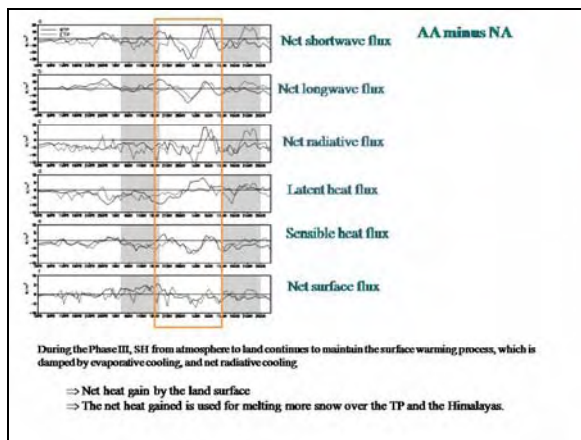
AA minus NA

Net shortwave flux

Net longwave flux

Net radiative flux

Latent heat flux

Sensible heat flux

Net surface flux

During the Phase III, SH from atmosphere to land continues to maintain the surface warming process, which is damped by evaporative cooling, and net radiative cooling.

⇒ Net heat gain by the land surface
⇒ The net heat gained is used for melting more snow over the TP and the Himalayas.